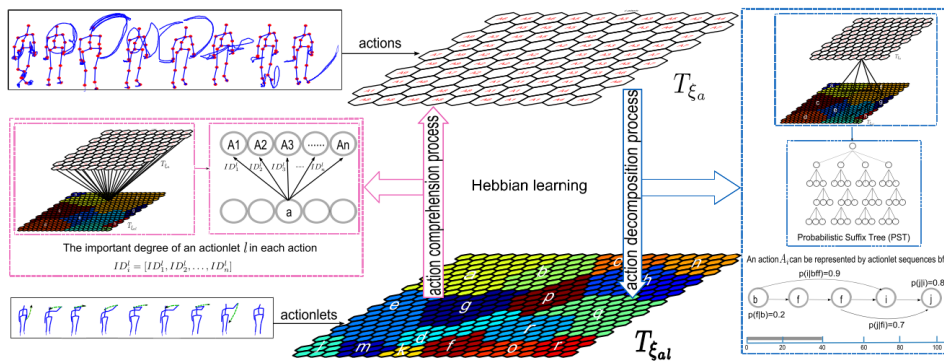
actions

$T_{\xi_a}$

action comprehension process

action decomposition process

Hebbian learning

A1 A2 A3 ...... An

$ID_1^l$ $ID_2^l$ $ID_3^l$ $ID_n^l$

a

The important degree of an actionlet $l$ in each action

$ID^l = [ID_1^l, ID_2^l, \ldots, ID_n^l]$

actionlets

$T_{\xi_{al}}$

a b c h e g p q m k d f o r

Probabilistic Suffix Tree (PST)

An action $A_1$ can be represented by actionlet sequences bf

p(i|bff)=0.9

p(j|i)=0.8

b f f i j

p(f|b)=0.2

p(j|fi)=0.7

0 20 40 60 80 100